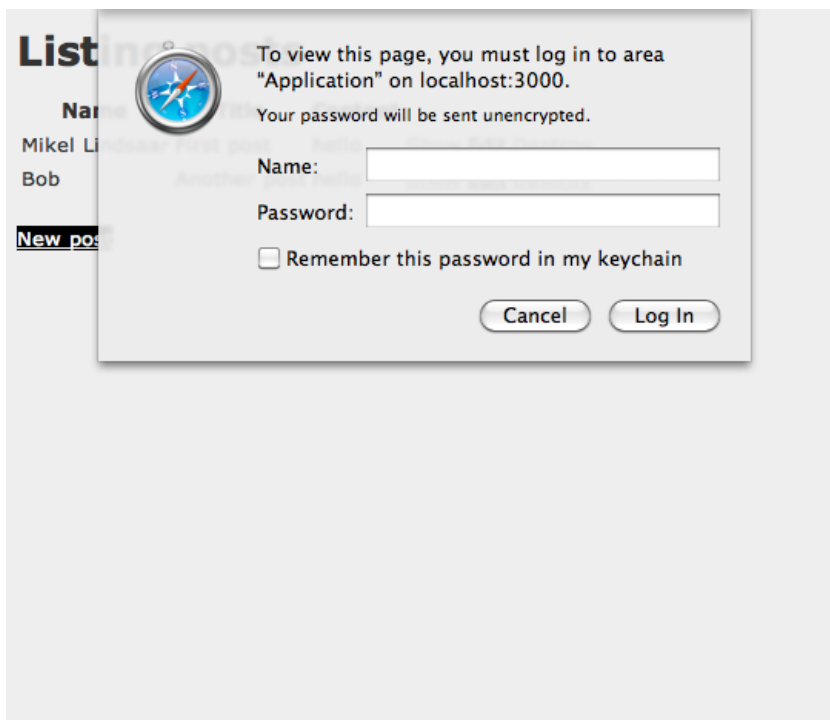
List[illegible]

Na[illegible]

Mikel Li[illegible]

Bob

New po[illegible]

To view this page, you must log in to area "Application" on localhost:3000.

Your password will be sent unencrypted.

Name:

Password:

Remember this password in my keychain

Cancel

Log In